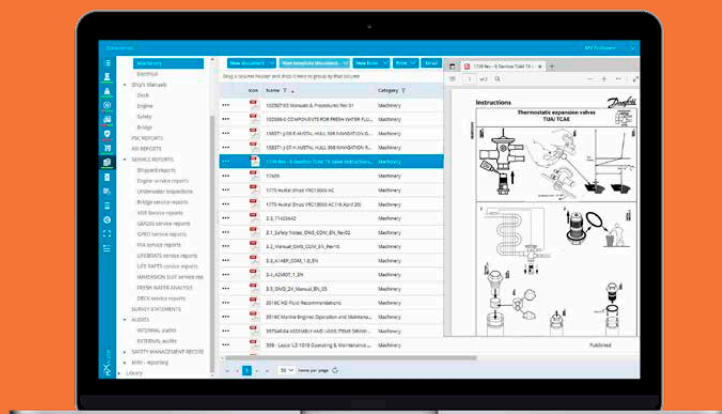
Documents
Machinery
Electrical
Ship's Manuals
Deck
Engine
Safety
Bridge
PSC REPORTS
ISM REPORTS
SERVICE REPORTS
Shipyard reports
Engine service reports
Underwater inspections
Bridge service reports
VDR Service reports
GMDSS service reports
GYRO service reports
FFA service reports
LIFEBOATS service reports
LIFE RAFTS service reports
IMMERSION SUIT service rep
FRESH WATER ANALYSIS
DECK service reports
SURVEY STATEMENTS
AUDITS
INTERNAL audits
EXTERNAL audits
SAFETY MANAGEMENT RECORD
MRV - Reporting
Library
New document
New template document
New from
Print
Email
Drag a column header and drop it here to group by that column
Icon
Name
Category
102967XX Manuals & Procedures Rev 01
1023898-0 COMPONENTS FOR FRESH WATER FLU...
155071 J.O.E.R.AUSTAL HULL 306 NAVIGATION D...
155071 J.O.E.R.AUSTAL HULL 306 NAVIGATION P...
155071 J.O.E.R.AUSTAL HULL 306 NAVIGATION D...
1739 Rev - 6 Service TUAE 15 valve instructions
17775
17775 Austal Ships VRC1800-AC
17775 Austal Ships VRC1800-AC 17.6 April 20
2.3_11433442
3.1_Safety Folder_DNS_GOV_E1_Rev02
3.2_Manual_DNS_GOV_E1_Rev02
3.3_A.I.HEF_COM_1.0_EN
3.4_AZIMUT_1_EN
3.5_DNS_GV_Manual_EN_05
2014C HD Fluid Recommendations
2014C Marine Engines Operation and Maintenan...
3975ABMA ASSEMBLY AND USER PRESH WATER...
558 - Leica LS 1010 Operating & Maintenance...
Machinery
Machinery
Machinery
Machinery
Machinery
Machinery
Machinery
Machinery
Machinery
Machinery
Machinery
Machinery
Machinery
Machinery
Machinery
Machinery
Machinery
Machinery
Machinery
1
50
items per page
1739 Rev - 6 Service TUAE 15 ...
1 of 2
Instructions
Danfoss
Thermostatic expansion valves
TUA/ TCAE
Published
MY Eclipse